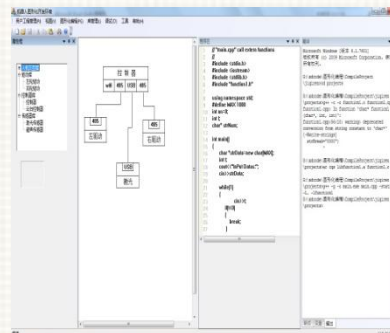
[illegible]

//"main.cpp" call extern functions
//
#include <stdio.h>
#include <iostream>
#include <stdlib.h>
#include "function1.h"

using namespace std;
#define MAX 1000
int m=0;
int t;
char* chRes;

int main()
{
char *chData=new char[MAX];
int i;
sacnf("%d\n",&t);
cin>>chData;

while(1)
{
cin>>t;
if(
{
break;
}

Microsoft Windows [版本 6.1.7601]
版权所有 (c) 2009 Microsoft Corporation。保留所有权利。

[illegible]